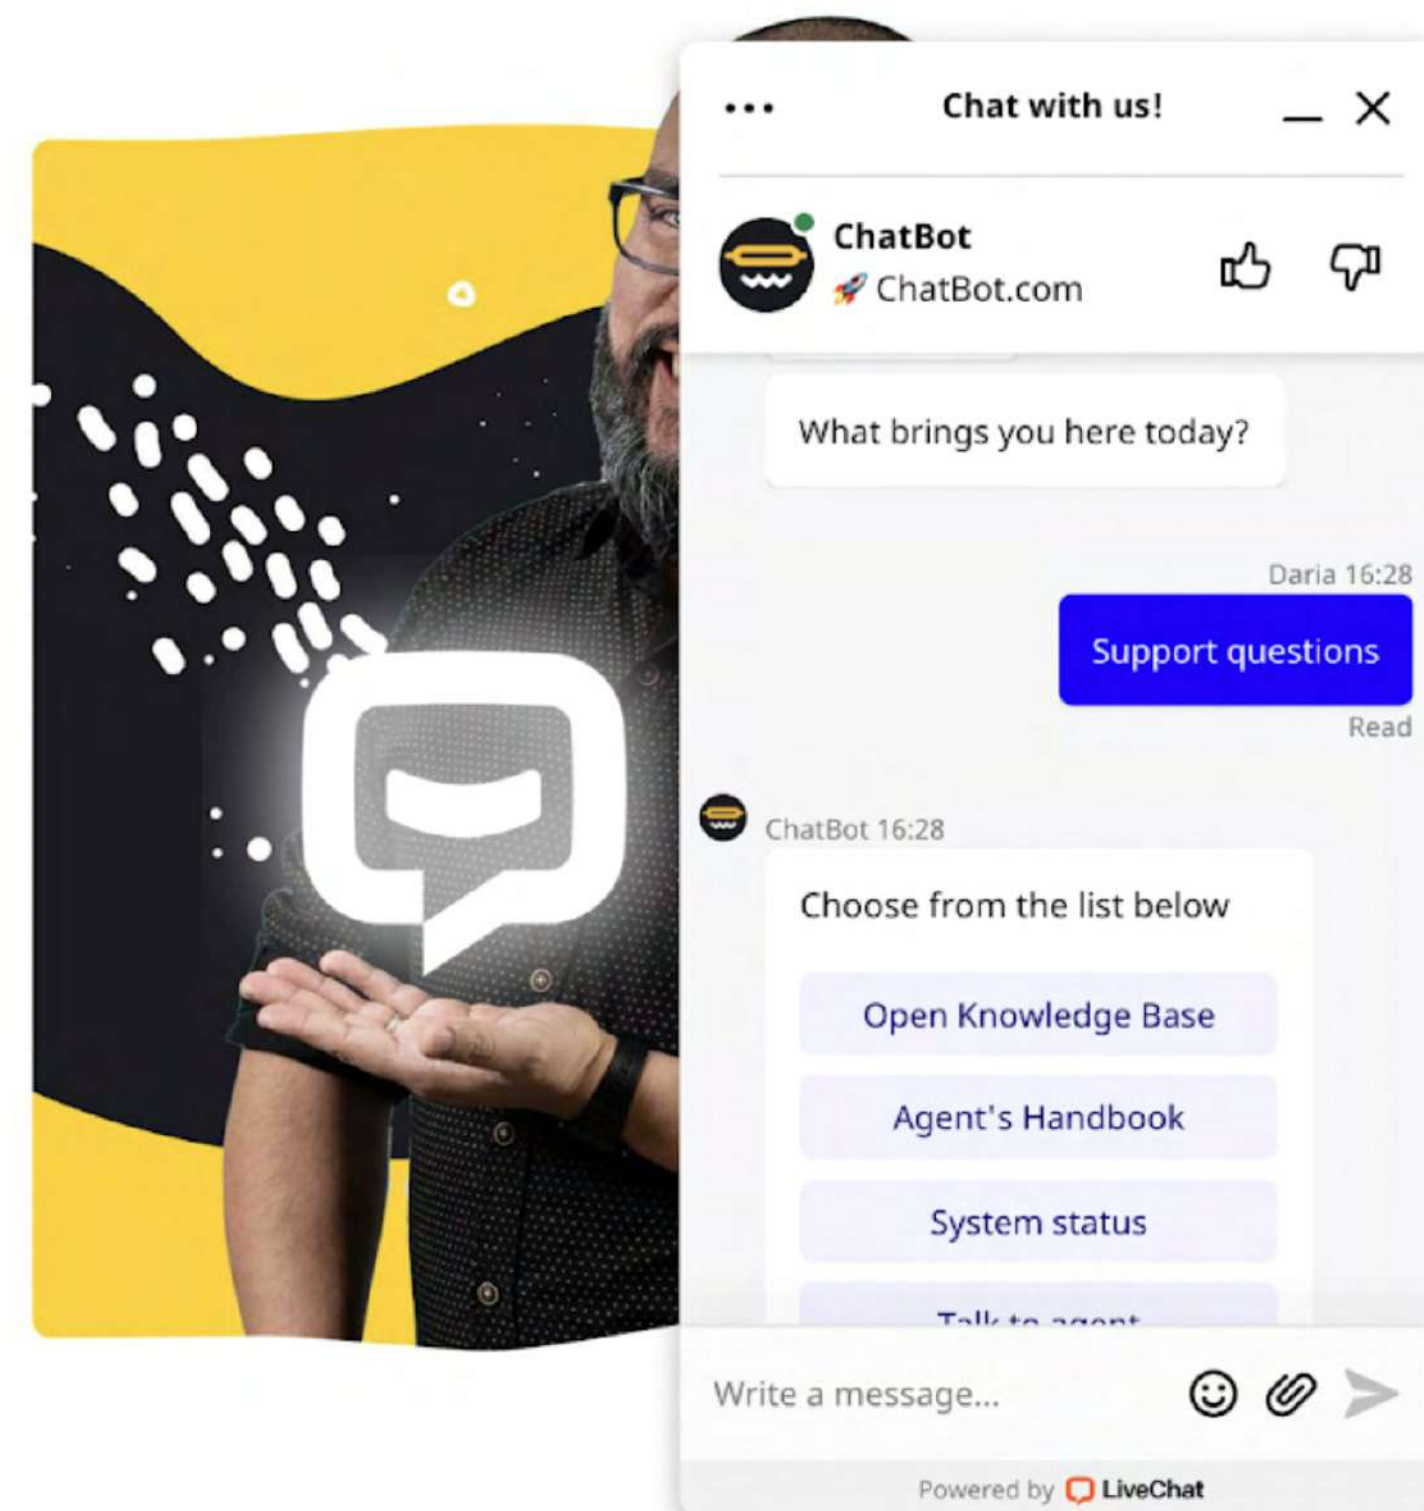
Chat with us!

ChatBot
🚀 ChatBot.com

What brings you here today?

Daria 16:28
Support questions
Read

ChatBot 16:28
Choose from the list below

Open Knowledge Base

Agent's Handbook

System status

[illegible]

Write a message...

Powered by LiveChat